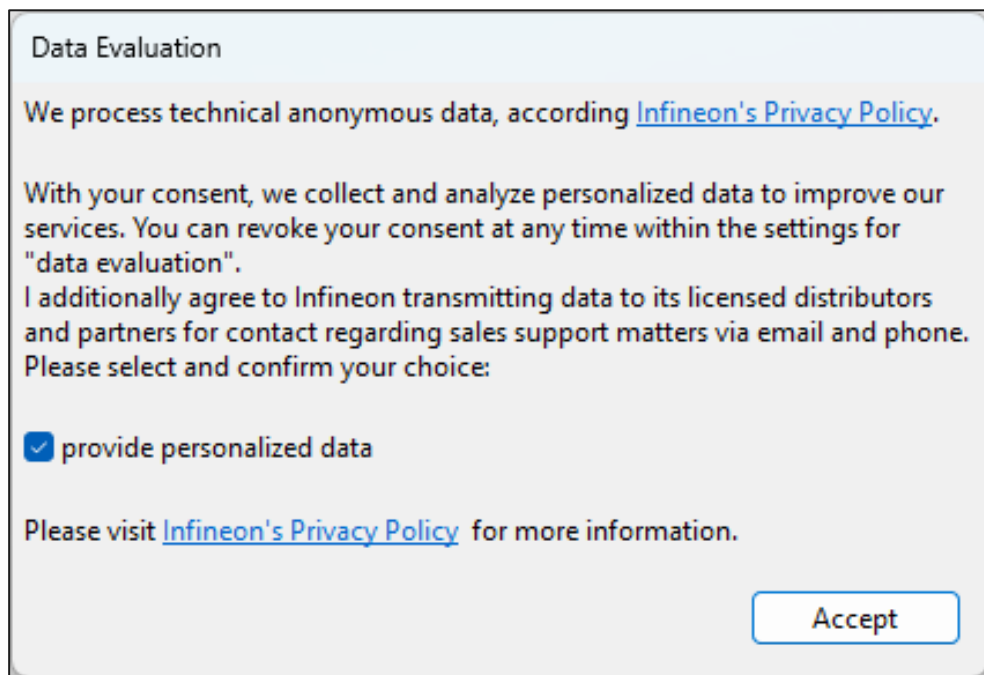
Data Evaluation

We process technical anonymous data, according Infineon's Privacy Policy.

With your consent, we collect and analyze personalized data to improve our services. You can revoke your consent at any time within the settings for "data evaluation".
I additionally agree to Infineon transmitting data to its licensed distributors and partners for contact regarding sales support matters via email and phone.
Please select and confirm your choice:

provide personalized data

Please visit Infineon's Privacy Policy for more information.

Accept